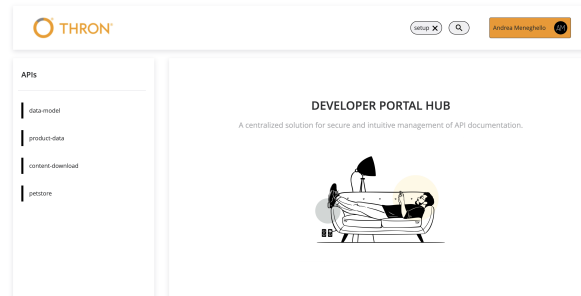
THRON

setup ✕

Andrea Meneghello AM

APIs

data-model

product-data

content-download

petstore

DEVELOPER PORTAL HUB

A centralized solution for secure and intuitive management of API documentation.